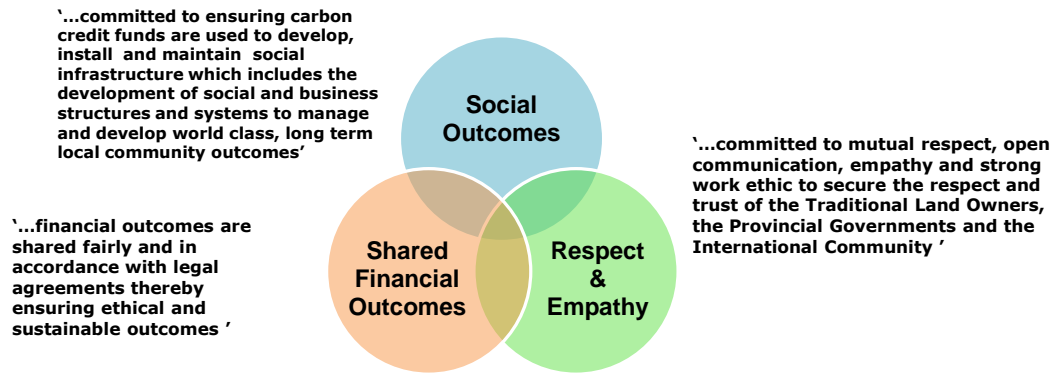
‘…committed to ensuring carbon credit funds are used to develop, install and maintain social infrastructure which includes the development of social and business structures and systems to manage and develop world class, long term local community outcomes’

Social Outcomes

‘…committed to mutual respect, open communication, empathy and strong work ethic to secure the respect and trust of the Traditional Land Owners, the Provincial Governments and the International Community ’

‘…financial outcomes are shared fairly and in accordance with legal agreements thereby ensuring ethical and sustainable outcomes ’

Shared Financial Outcomes

Respect & Empathy